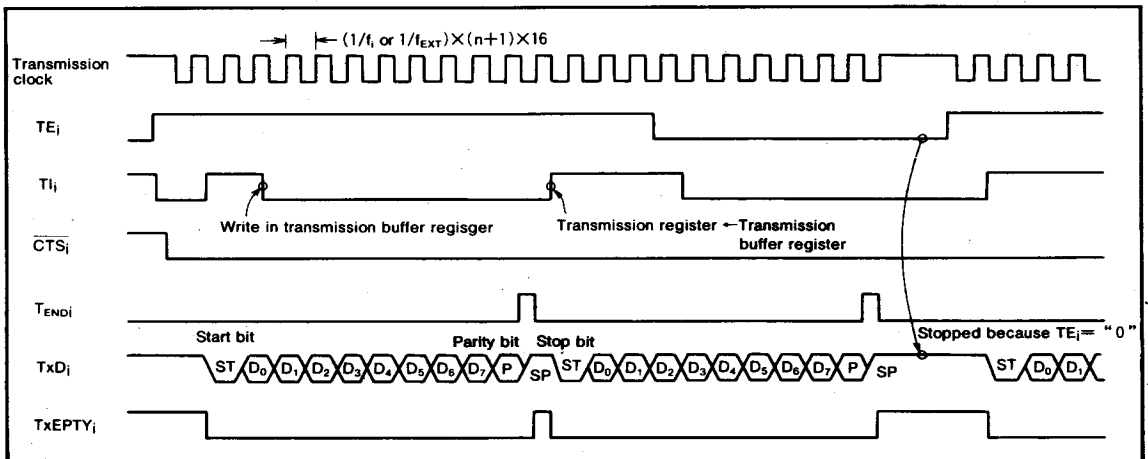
$(1/f_i \text{ or } 1/f_{EXT}) \times (n+1) \times 16$

Transmission clock

$TE_i$

$TI_i$

Write in transmission buffer regisger

Transmission register ←Transmission buffer register

$\overline{CTS_i}$

$T_{ENDi}$

Start bit

Parity bit

Stop bit

Stopped because $TE_i$= "0"

$TxD_i$

ST $D_0$ $D_1$ $D_2$ $D_3$ $D_4$ $D_5$ $D_6$ $D_7$ P SP ST $D_0$ $D_1$ $D_2$ $D_3$ $D_4$ $D_5$ $D_6$ $D_7$ P SP ST $D_0$ $D_1$

$TxEPTY_i$